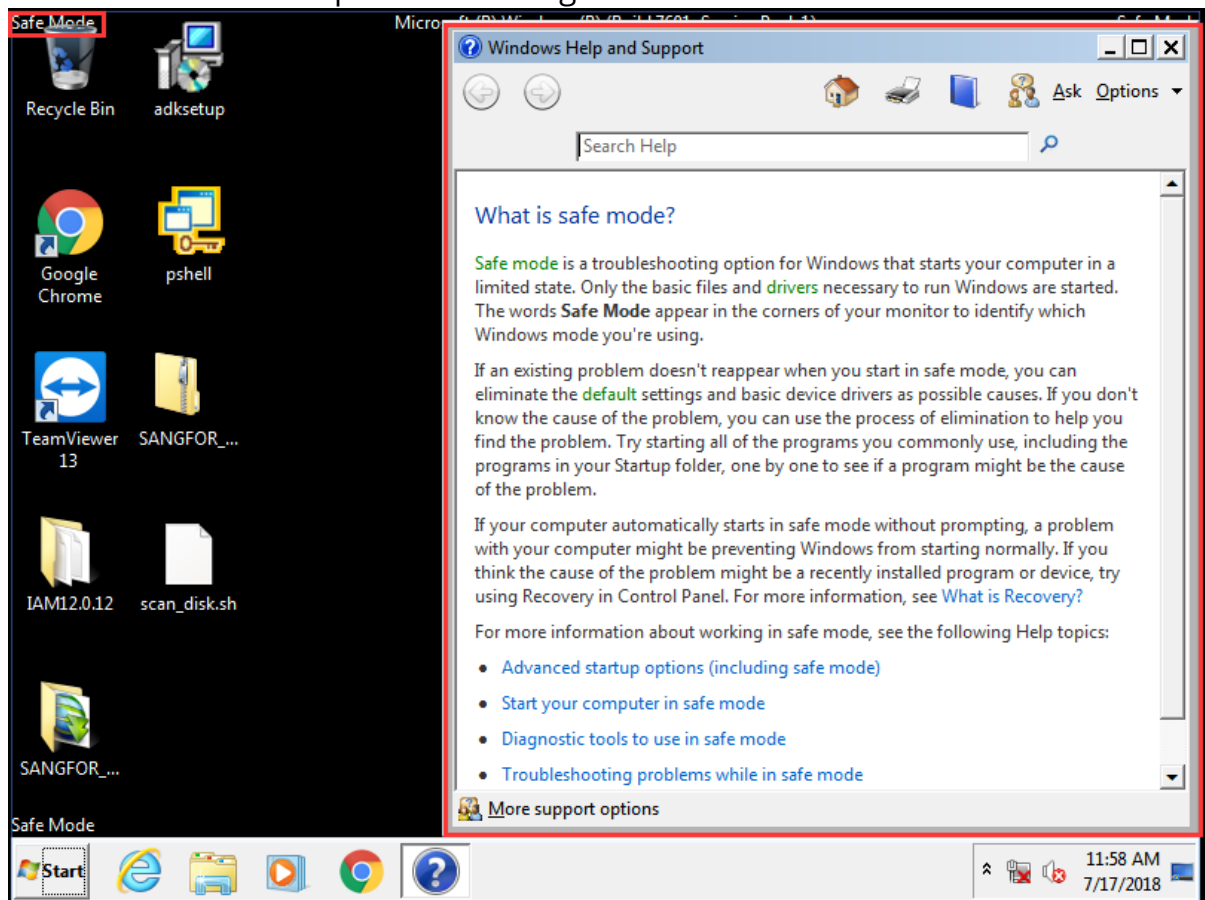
Safe Mode

Microsoft (R) Windows (R) (Build 7601: Service Pack 1)

Safe Mode

Recycle Bin

adksetup

Google Chrome

pshell

TeamViewer 13

SANGFOR_...

IAM12.0.12

scan_disk.sh

SANGFOR_...

Safe Mode

Windows Help and Support

Ask Options

Search Help

What is safe mode?

Safe mode is a troubleshooting option for Windows that starts your computer in a limited state. Only the basic files and drivers necessary to run Windows are started. The words **Safe Mode** appear in the corners of your monitor to identify which Windows mode you're using.

If an existing problem doesn't reappear when you start in safe mode, you can eliminate the default settings and basic device drivers as possible causes. If you don't know the cause of the problem, you can use the process of elimination to help you find the problem. Try starting all of the programs you commonly use, including the programs in your Startup folder, one by one to see if a program might be the cause of the problem.

If your computer automatically starts in safe mode without prompting, a problem with your computer might be preventing Windows from starting normally. If you think the cause of the problem might be a recently installed program or device, try using Recovery in Control Panel. For more information, see What is Recovery?

For more information about working in safe mode, see the following Help topics:

- Advanced startup options (including safe mode)
- Start your computer in safe mode
- Diagnostic tools to use in safe mode
- Troubleshooting problems while in safe mode

More support options

Start

11:58 AM
7/17/2018